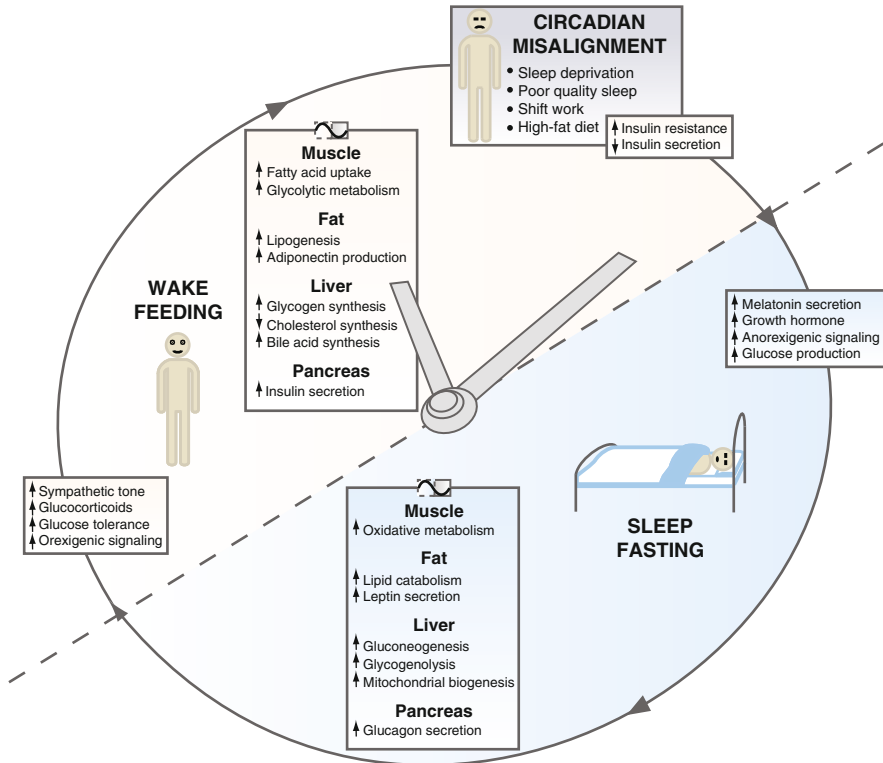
CIRCADIAN MISALIGNMENT
• Sleep deprivation
• Poor quality sleep
• Shift work
• High-fat diet

↑ Insulin resistance
↓ Insulin secretion

Muscle
↑ Fatty acid uptake
↑ Glycolytic metabolism

Fat
↑ Lipogenesis
↑ Adiponectin production

Liver
↑ Glycogen synthesis
↓ Cholesterol synthesis
↑ Bile acid synthesis

Pancreas
↑ Insulin secretion

WAKE FEEDING

↑ Melatonin secretion
↑ Growth hormone
↑ Anorexigenic signaling
↑ Glucose production

↑ Sympathetic tone
↑ Glucocorticoids
↑ Glucose tolerance
↑ Orexigenic signaling

Muscle
↑ Oxidative metabolism

Fat
↑ Lipid catabolism
↑ Leptin secretion

Liver
↑ Gluconeogenesis
↑ Glycogenolysis
↑ Mitochondrial biogenesis

Pancreas
↑ Glucagon secretion

SLEEP FASTING